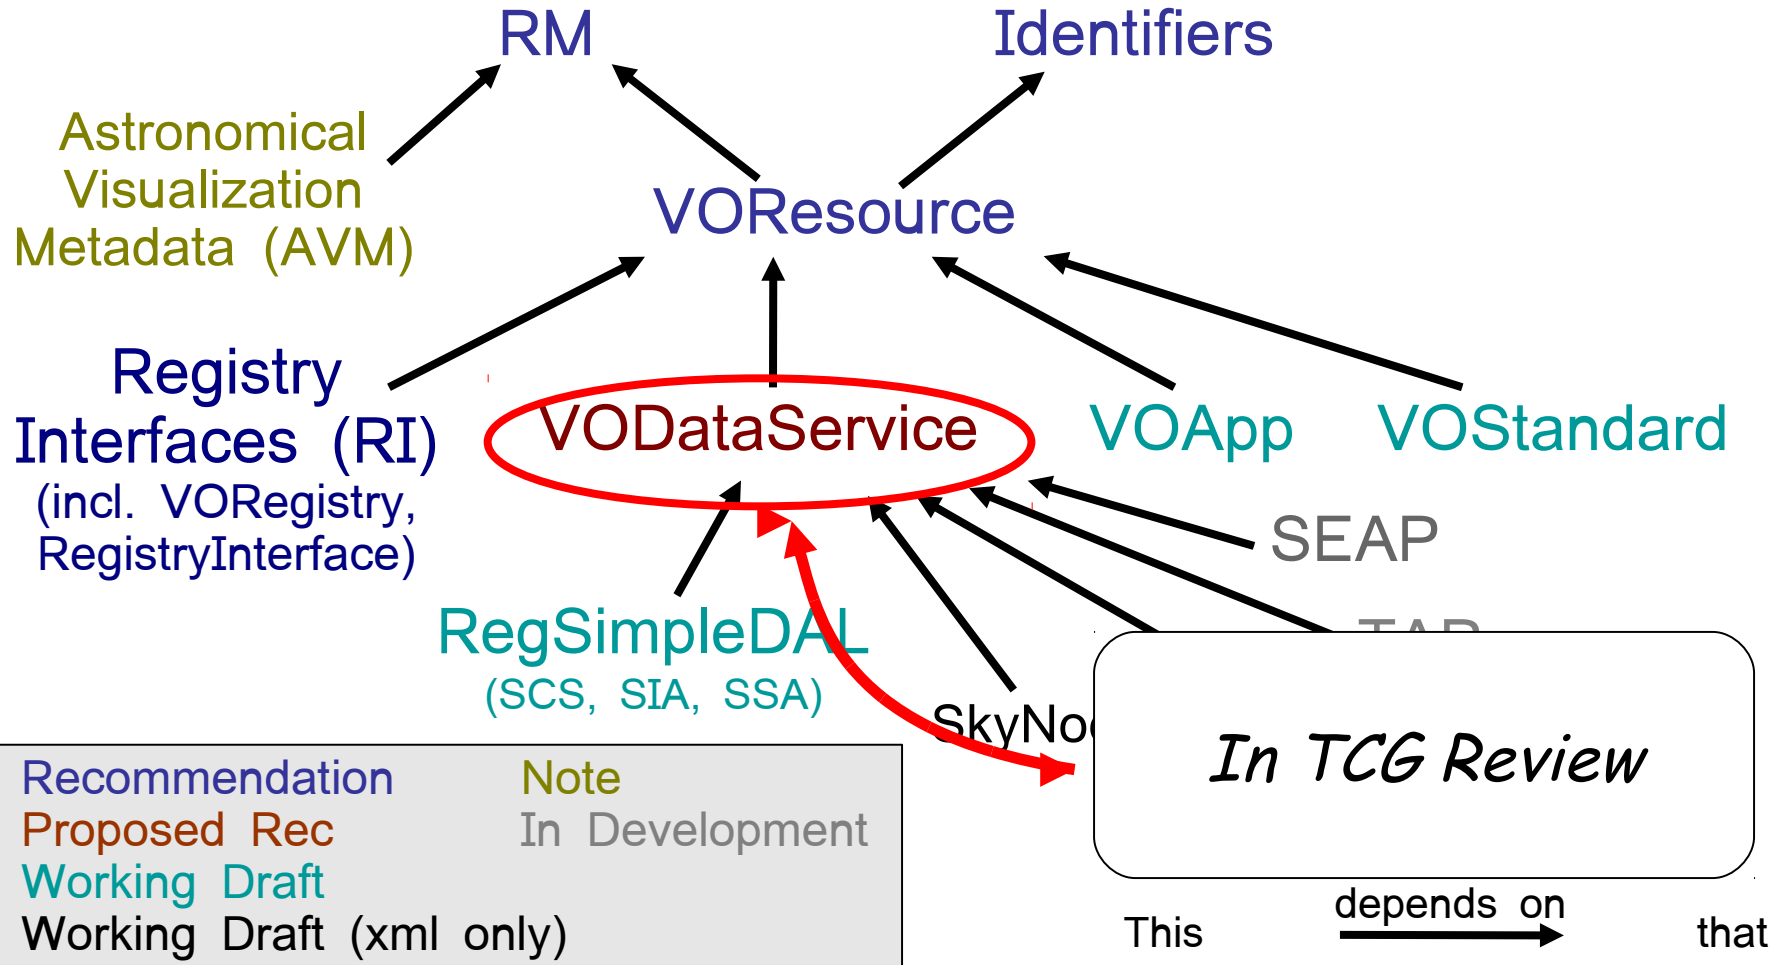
RM

Identifiers

Astronomical Visualization Metadata (AVM)

VOResource

Registry Interfaces (RI)
(incl. VORegistry, RegistryInterface)

VODataService

VOApp

VOStandard

SEAP

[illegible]

RegSimpleDAL
(SCS, SIA, SSA)

SkyNo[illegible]

In TCG Review

Recommendation
Proposed Rec
Working Draft
Working Draft (xml only)

Note
In Development

This depends on that